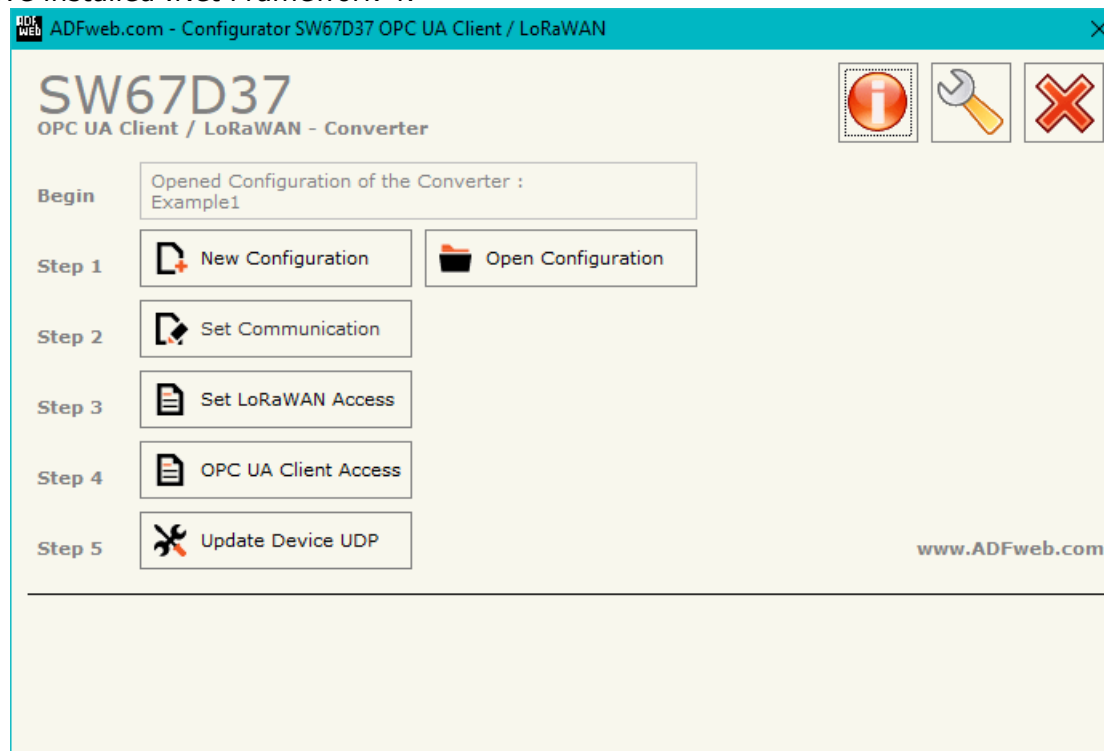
ADFweb.com - Configurator SW67D37 OPC UA Client / LoRaWAN

SW67D37
OPC UA Client / LoRaWAN - Converter

Begin
Opened Configuration of the Converter : Example1

Step 1
New Configuration
Open Configuration

Step 2
Set Communication

Step 3
Set LoRaWAN Access

Step 4
OPC UA Client Access

Step 5
Update Device UDP

www.ADFweb.com